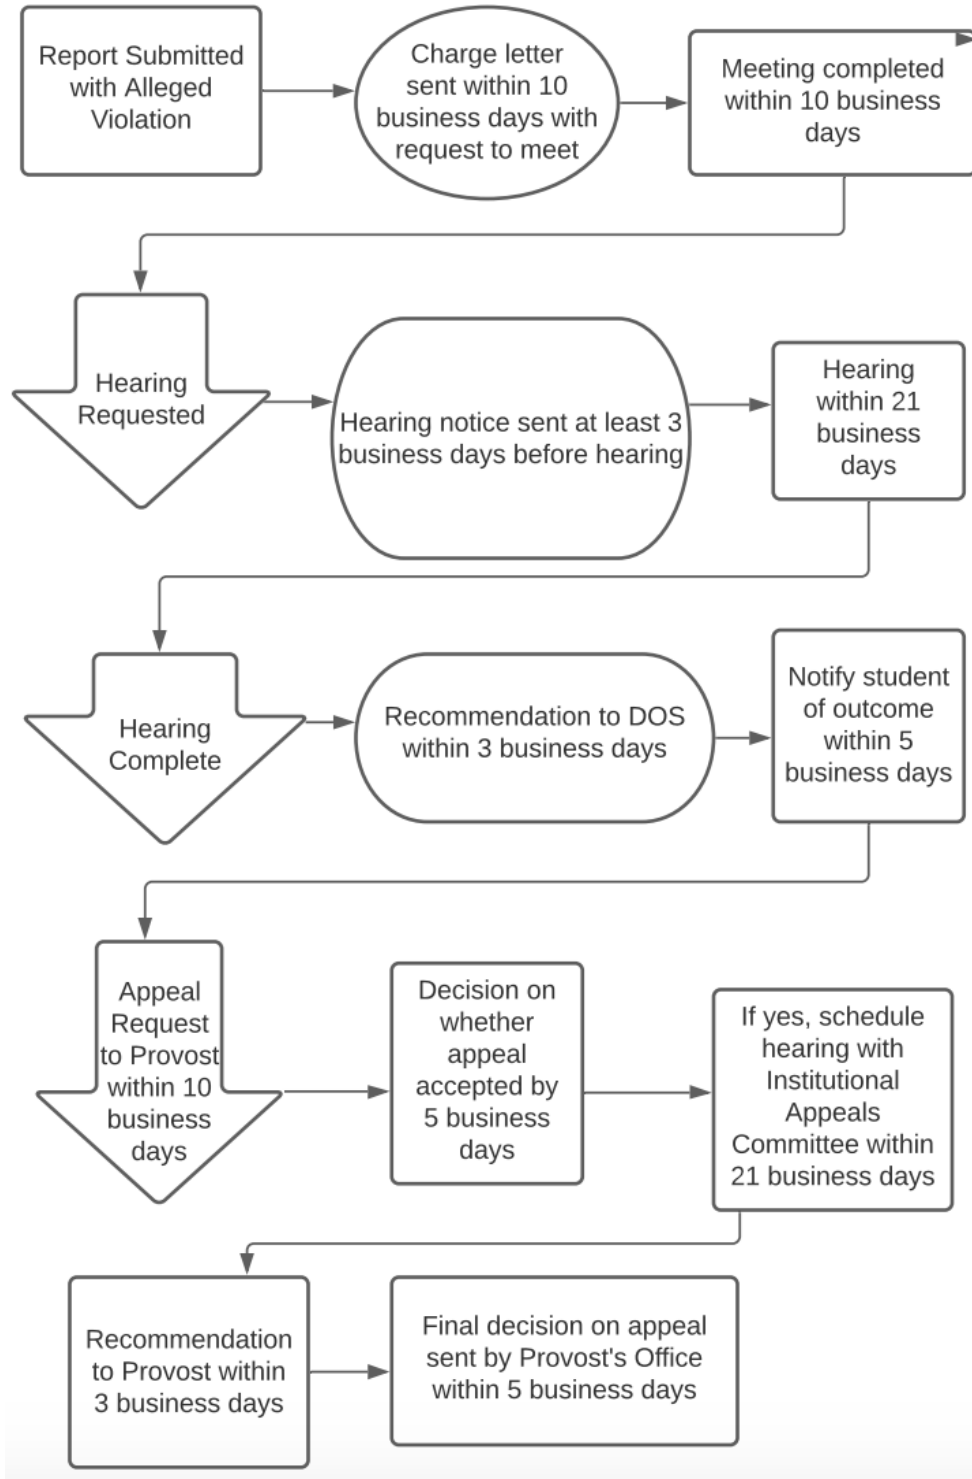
Report Submitted with Alleged Violation

Charge letter sent within 10 business days with request to meet

Meeting completed within 10 business days

Hearing Requested

Hearing notice sent at least 3 business days before hearing

Hearing within 21 business days

Hearing Complete

Recommendation to DOS within 3 business days

Notify student of outcome within 5 business days

Appeal Request to Provost within 10 business days

Decision on whether appeal accepted by 5 business days

If yes, schedule hearing with Institutional Appeals Committee within 21 business days

Recommendation to Provost within 3 business days

Final decision on appeal sent by Provost's Office within 5 business days